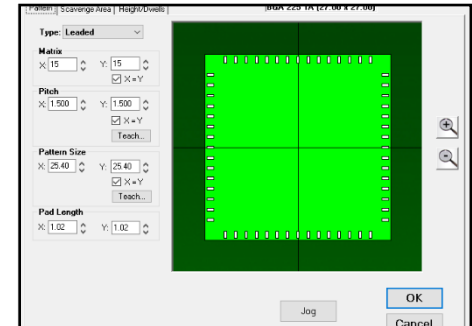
Pattern | Scavenge Area | Height/Dwells

BGA 225 TA (27.00 x 27.00)

Type: Leaded

Matrix
X: 15 Y: 15
X = Y

Pitch
X: 1.500 Y: 1.500
X = Y
Teach...

Pattern Size
X: 25.40 Y: 25.40
X = Y
Teach...

Pad Length
X: 1.02 Y: 1.02

Jog

OK

Cancel